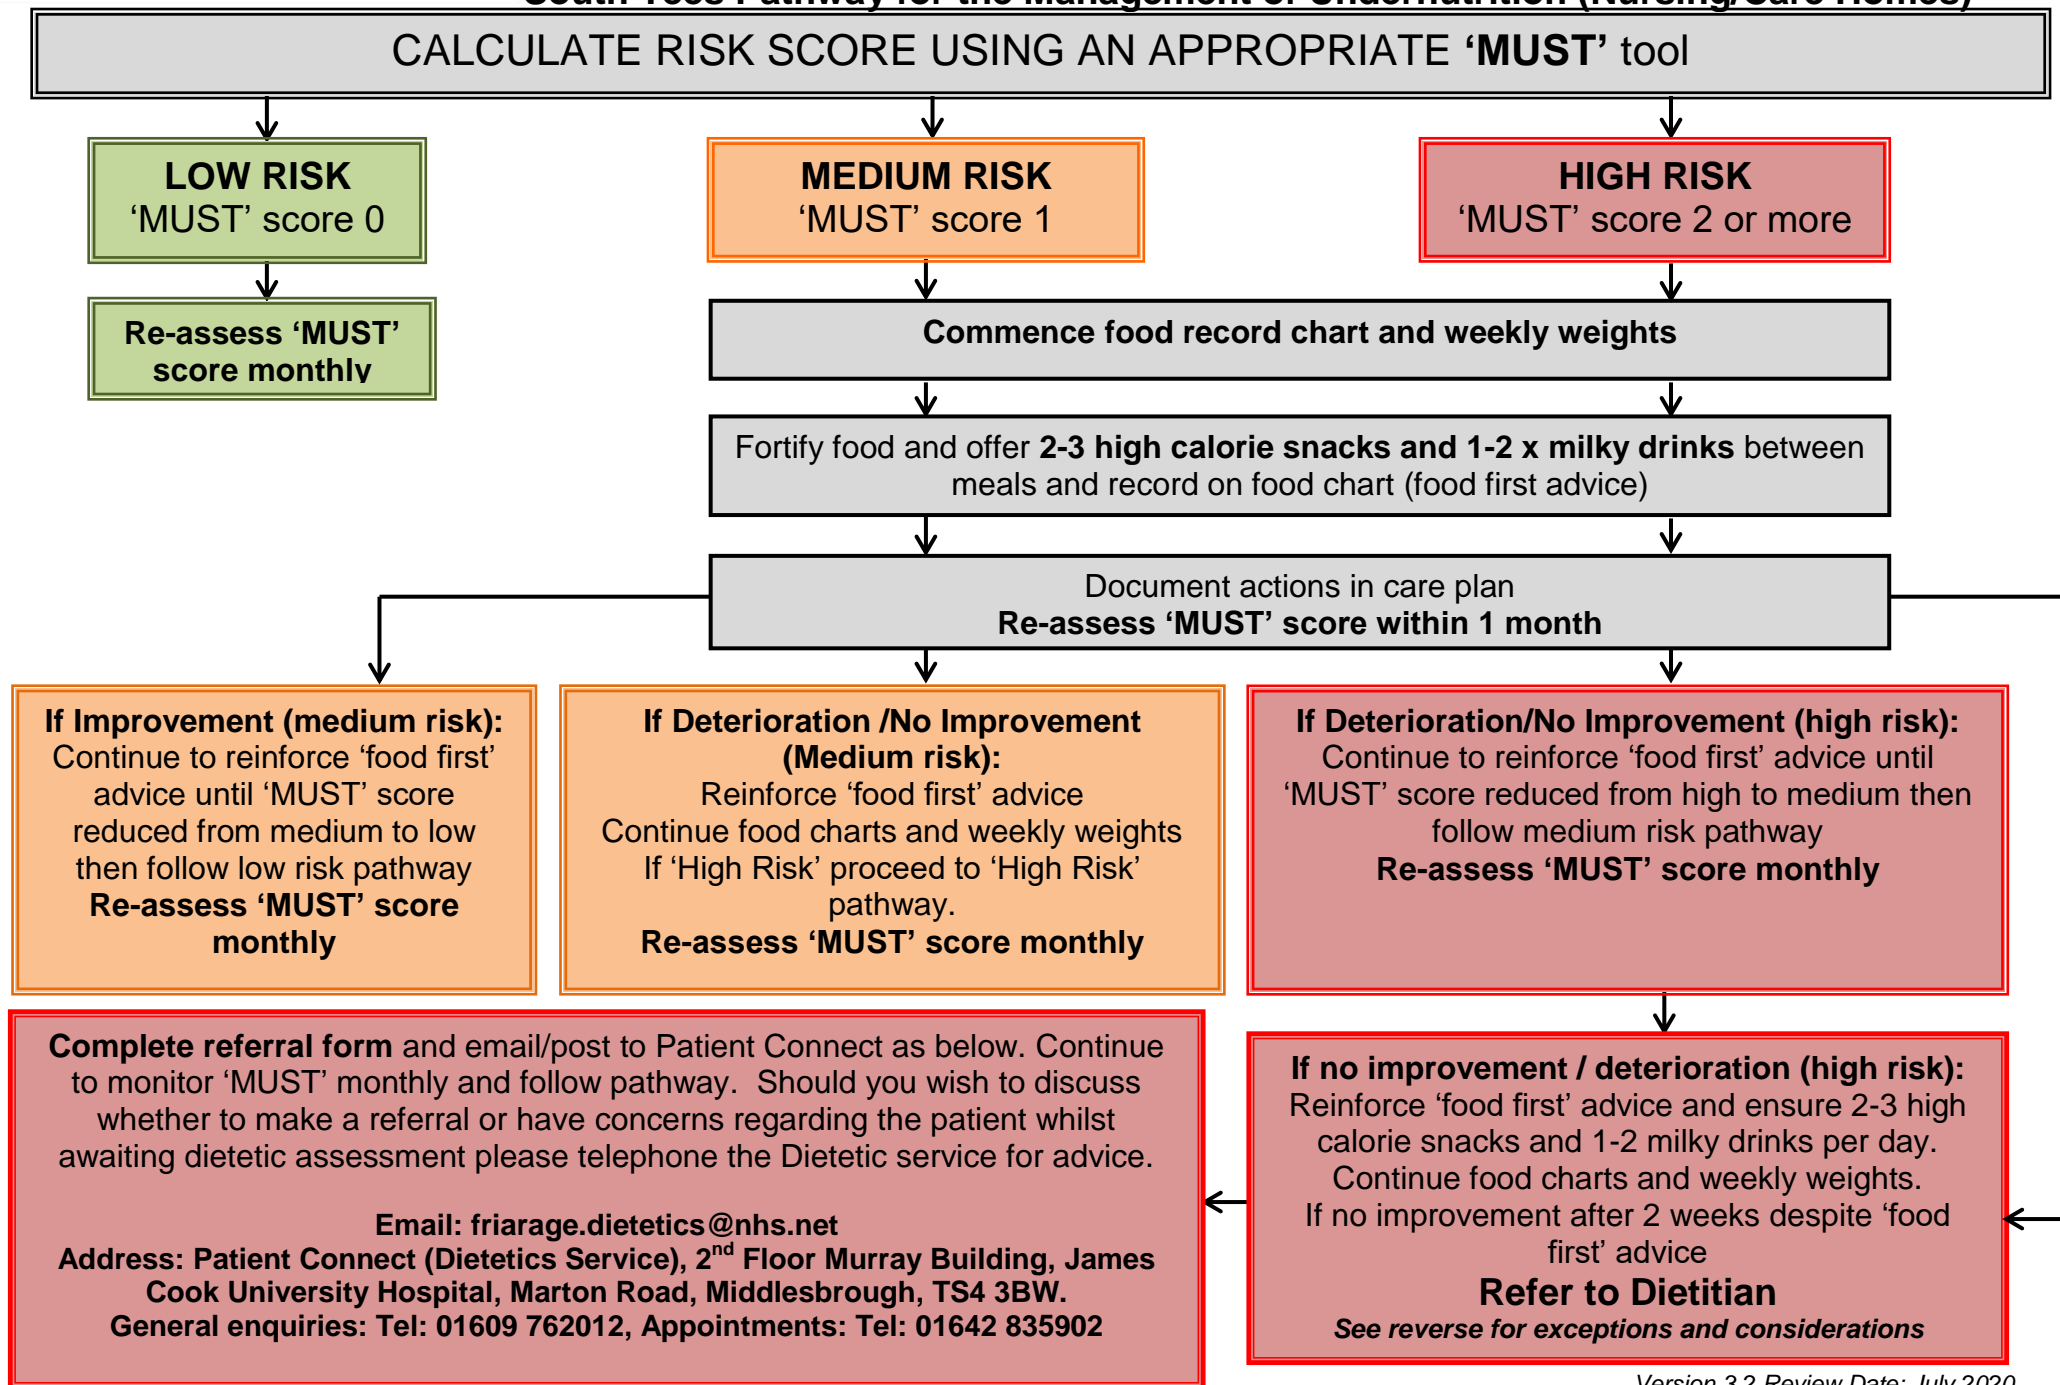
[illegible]

CALCULATE RISK SCORE USING AN APPROPRIATE ‘MUST’ tool

LOW RISK
‘MUST’ score 0

MEDIUM RISK
‘MUST’ score 1

HIGH RISK
‘MUST’ score 2 or more

Re-assess ‘MUST’ score monthly

Commence food record chart and weekly weights

Fortify food and offer 2-3 high calorie snacks and 1-2 x milky drinks between meals and record on food chart (food first advice)

Document actions in care plan
Re-assess ‘MUST’ score within 1 month

If Improvement (medium risk):
Continue to reinforce ‘food first’ advice until ‘MUST’ score reduced from medium to low then follow low risk pathway
Re-assess ‘MUST’ score monthly

If Deterioration /No Improvement (Medium risk):
Reinforce ‘food first’ advice
Continue food charts and weekly weights
If ‘High Risk’ proceed to ‘High Risk’ pathway.
Re-assess ‘MUST’ score monthly

If Deterioration/No Improvement (high risk):
Continue to reinforce ‘food first’ advice until ‘MUST’ score reduced from high to medium then follow medium risk pathway
Re-assess ‘MUST’ score monthly

Complete referral form and email/post to Patient Connect as below. Continue to monitor ‘MUST’ monthly and follow pathway. Should you wish to discuss whether to make a referral or have concerns regarding the patient whilst awaiting dietetic assessment please telephone the Dietetic service for advice.

Email: friarage.dietetics@nhs.net
Address: Patient Connect (Dietetics Service), 2$^{nd}$ Floor Murray Building, James Cook University Hospital, Marton Road, Middlesbrough, TS4 3BW.
General enquiries: Tel: 01609 762012, Appointments: Tel: 01642 835902

If no improvement / deterioration (high risk):
Reinforce ‘food first’ advice and ensure 2-3 high calorie snacks and 1-2 milky drinks per day.
Continue food charts and weekly weights.
If no improvement after 2 weeks despite ‘food first’ advice
Refer to Dietitian
See reverse for exceptions and considerations

Version 3.2 Review Date: July 2020